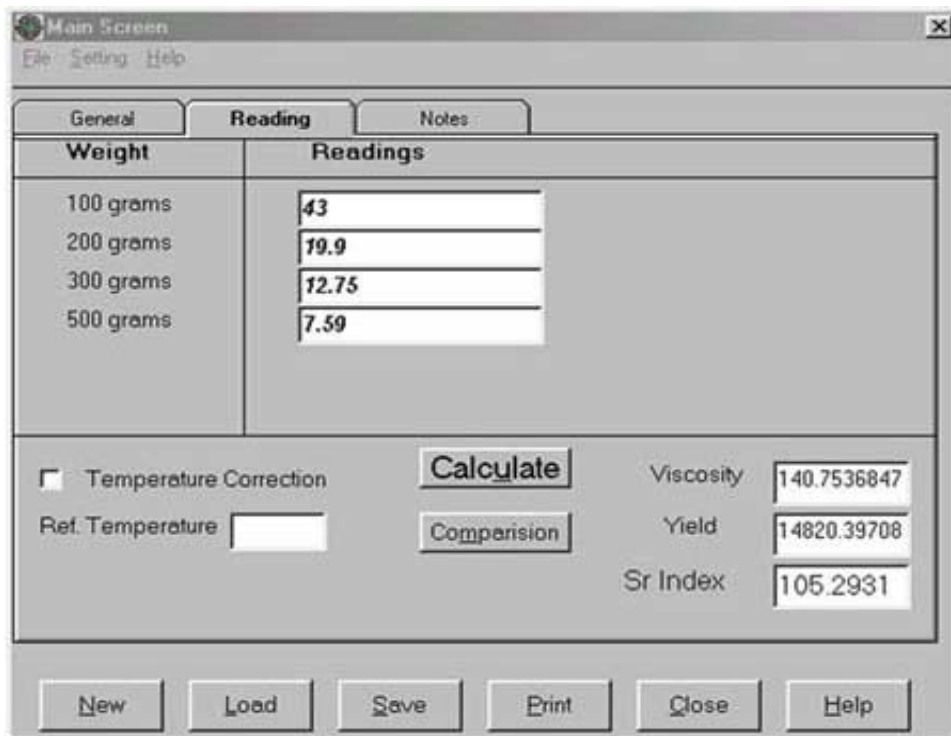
Main Screen

File Setting Help

General Reading Notes

| Weight | Readings |
|---|---|
| 100 grams | 43 |
| 200 grams | 19.9 |
| 300 grams | 12.75 |
| 500 grams | 7.59 |

Temperature Correction

Ref. Temperature

Calculate

Comparision

Viscosity 140.7536847

Yield 14820.39708

Sr Index 105.2931

New Load Save Print Close Help